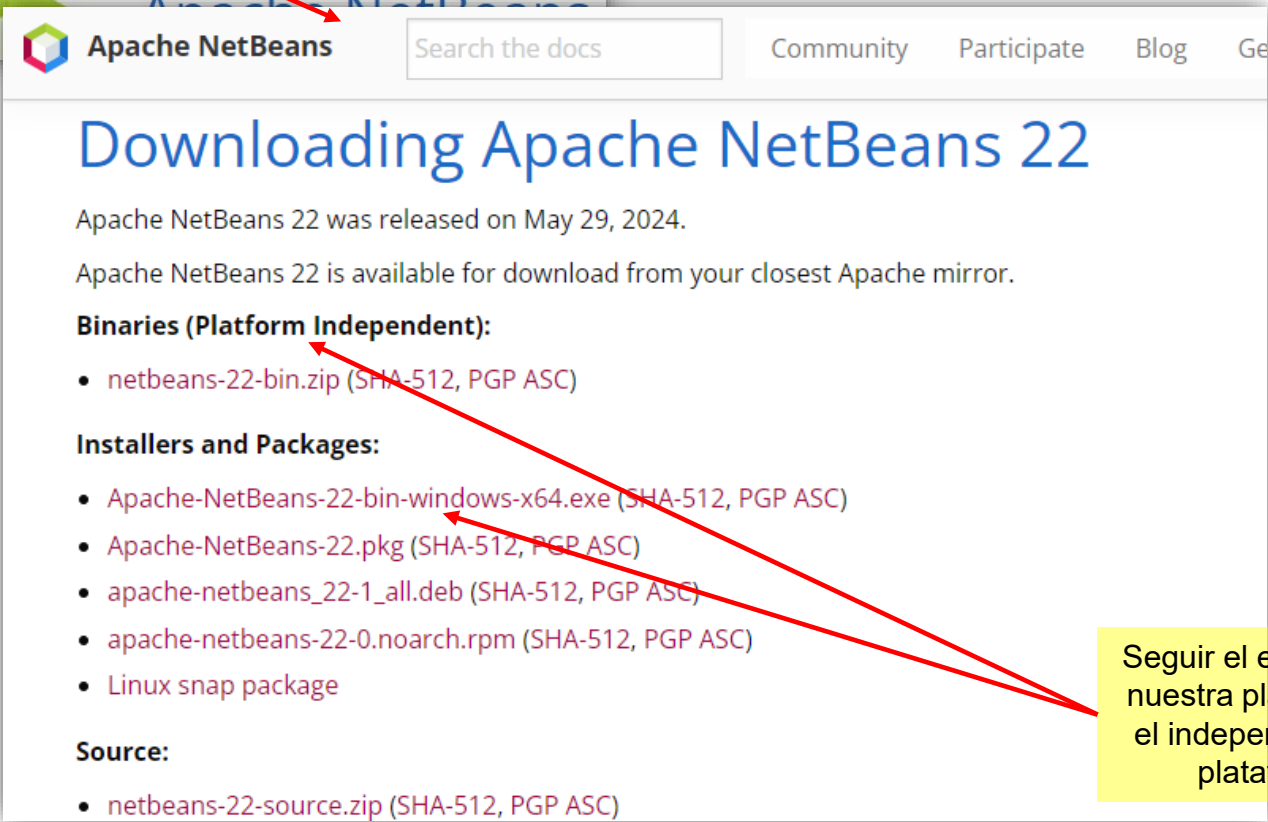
Apache NetBeans

Search the docs

Community Participate Blog Ge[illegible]

Downloading Apache NetBeans 22

Apache NetBeans 22 was released on May 29, 2024.

Apache NetBeans 22 is available for download from your closest Apache mirror.

Binaries (Platform Independent):

- netbeans-22-bin.zip (SHA-512, PGP ASC)

Installers and Packages:

- Apache-NetBeans-22-bin-windows-x64.exe (SHA-512, PGP ASC)
- Apache-NetBeans-22.pkg (SHA-512, PGP ASC)
- apache-netbeans_22-1_all.deb (SHA-512, PGP ASC)
- apache-netbeans-22-0.noarch.rpm (SHA-512, PGP ASC)
- Linux snap package

Source:

- netbeans-22-source.zip (SHA-512, PGP ASC)

Seguir el e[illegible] nuestra pl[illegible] el indepe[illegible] plata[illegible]